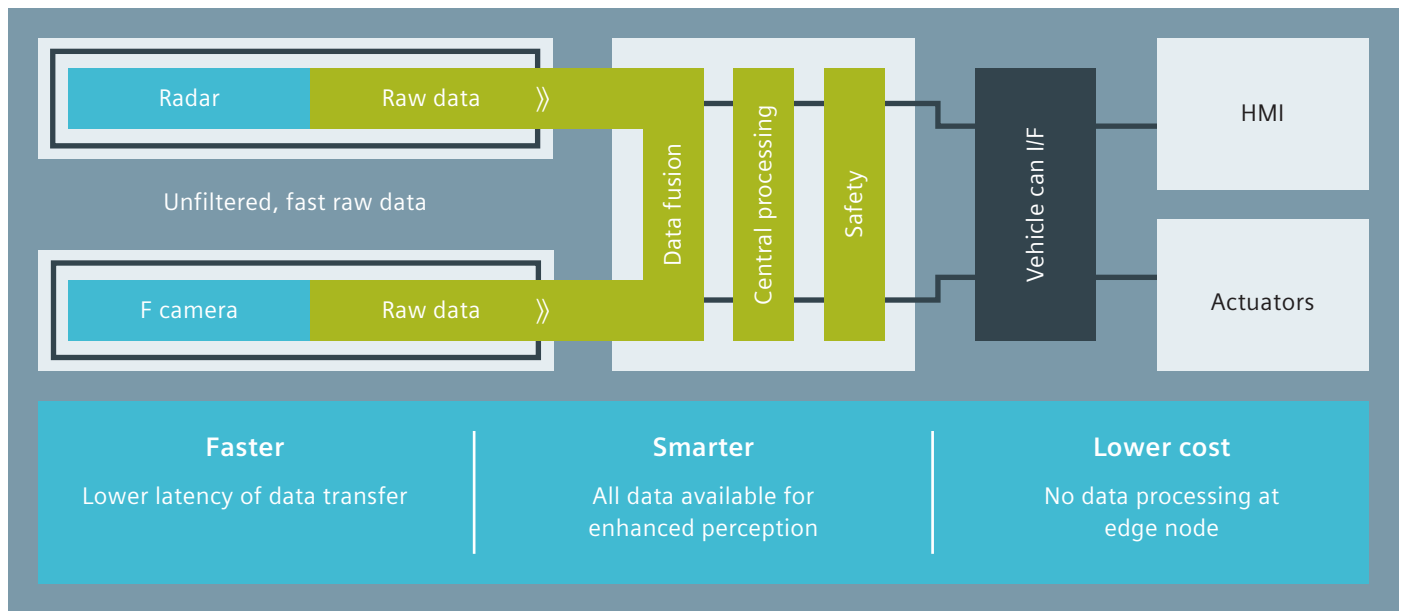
Radar

Raw data

Unfiltered, fast raw data

F camera

Raw data

Data fusion

Central processing

Safety

Vehicle can I/F

HMI

Actuators

Faster

Lower latency of data transfer

Smarter

All data available for enhanced perception

Lower cost

No data processing at edge node